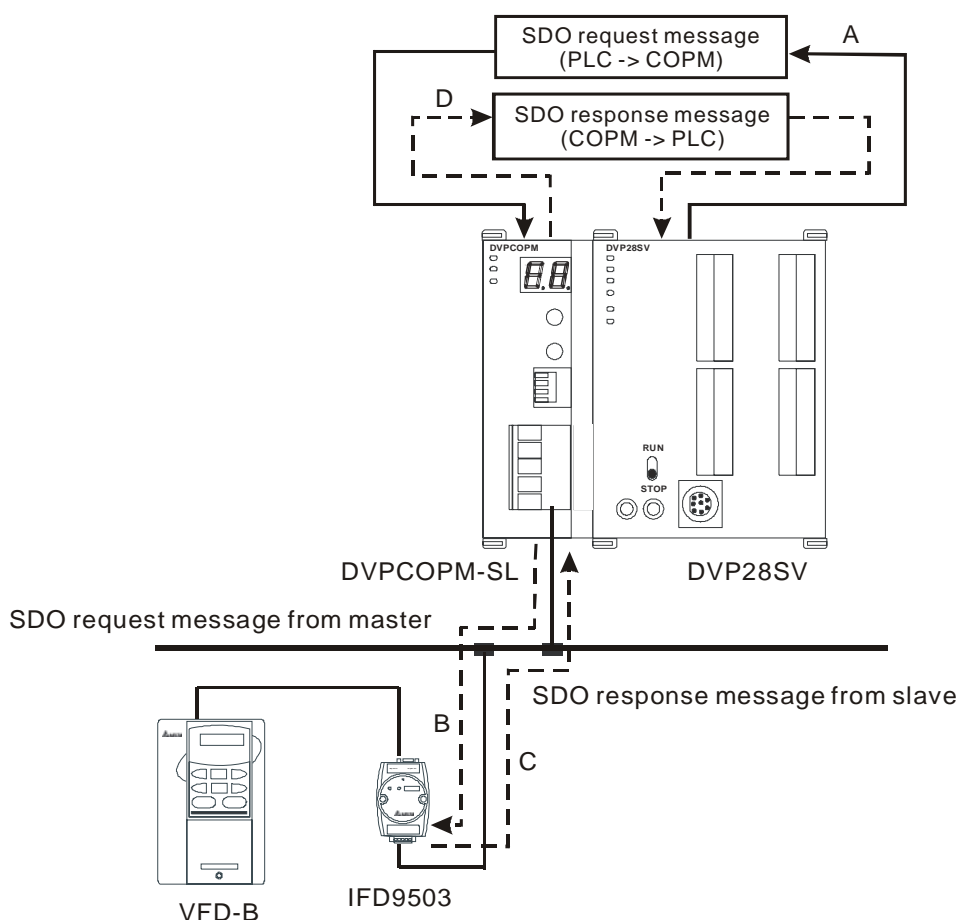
SDO request message
(PLC -> COPM)

A

D

SDO response message
(COPM -> PLC)

DVPCOPM

DVP28SV

RUN

STOP

DVPCOPM-SL

DVP28SV

SDO request message from master

SDO response message from slave

B

C

VFD-B

IFD9503